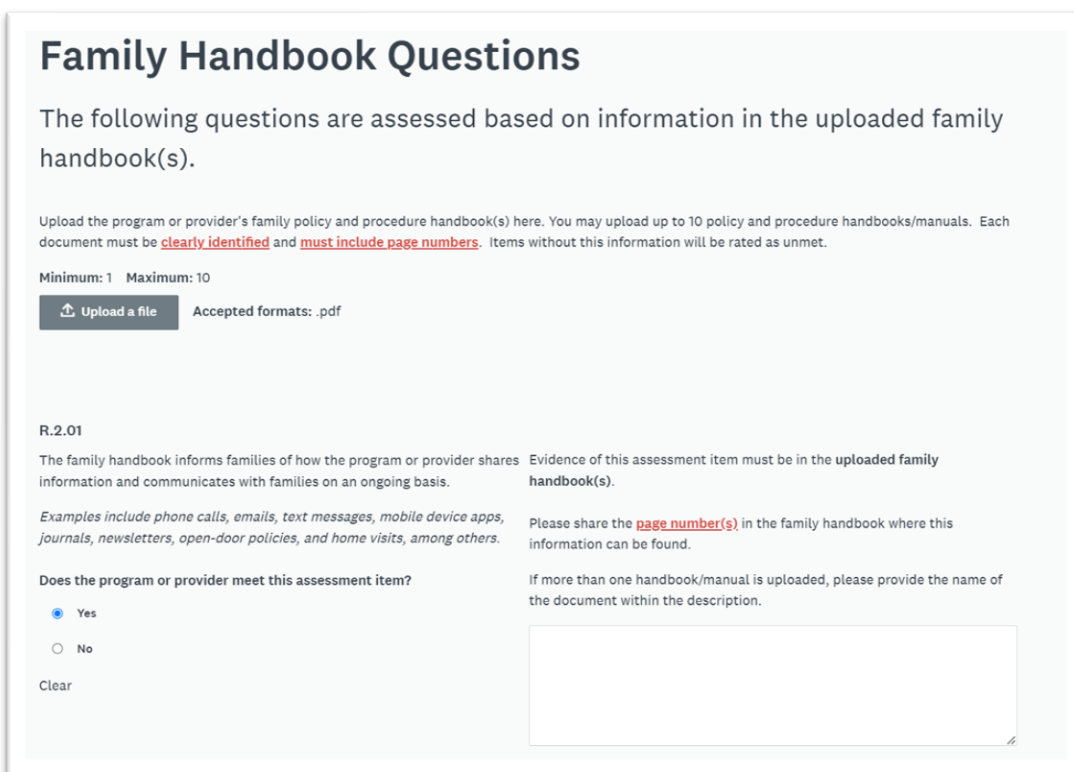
# Family Handbook Questions

The following questions are assessed based on information in the uploaded family handbook(s).

Upload the program or provider's family policy and procedure handbook(s) here. You may upload up to 10 policy and procedure handbooks/manuals. Each document must be clearly identified and must include page numbers. Items without this information will be rated as unmet.

Minimum: 1 Maximum: 10

Upload a file Accepted formats: .pdf

R.2.01

The family handbook informs families of how the program or provider shares information and communicates with families on an ongoing basis.

Examples include phone calls, emails, text messages, mobile device apps, journals, newsletters, open-door policies, and home visits, among others.

Does the program or provider meet this assessment item?

Yes

No

Clear

Evidence of this assessment item must be in the uploaded family handbook(s).

Please share the page number(s) in the family handbook where this information can be found.

If more than one handbook/manual is uploaded, please provide the name of the document within the description.